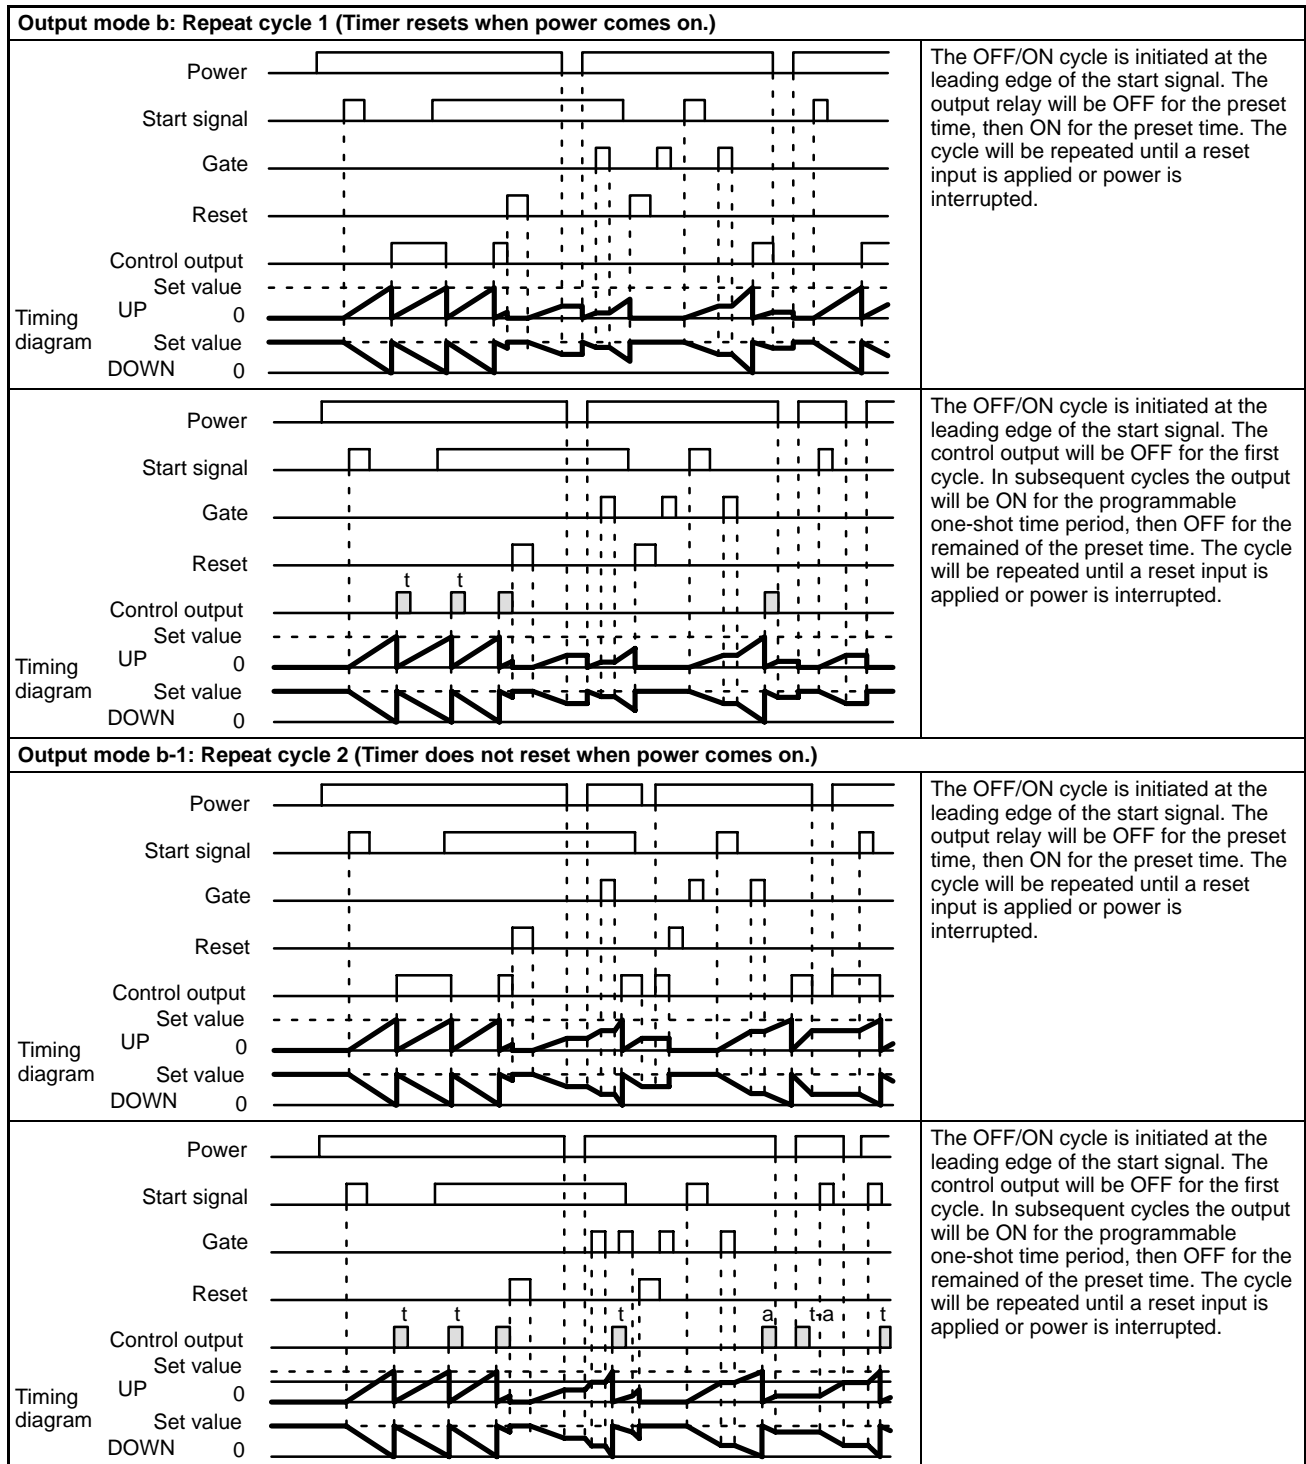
**Output mode b: Repeat cycle 1 (Timer resets when power comes on.)**

Power

Start signal

Gate

Reset

Control output

Set value

UP 0

Timing diagram

Set value

DOWN 0

The OFF/ON cycle is initiated at the leading edge of the start signal. The output relay will be OFF for the preset time, then ON for the preset time. The cycle will be repeated until a reset input is applied or power is interrupted.

Power

Start signal

Gate

Reset

t t

Control output

Set value

UP 0

Timing diagram

Set value

DOWN 0

The OFF/ON cycle is initiated at the leading edge of the start signal. The control output will be OFF for the first cycle. In subsequent cycles the output will be ON for the programmable one-shot time period, then OFF for the remained of the preset time. The cycle will be repeated until a reset input is applied or power is interrupted.

**Output mode b-1: Repeat cycle 2 (Timer does not reset when power comes on.)**

Power

Start signal

Gate

Reset

Control output

Set value

UP 0

Timing diagram

Set value

DOWN 0

The OFF/ON cycle is initiated at the leading edge of the start signal. The output relay will be OFF for the preset time, then ON for the preset time. The cycle will be repeated until a reset input is applied or power is interrupted.

Power

Start signal

Gate

Reset

t t t a t a t

Control output

Set value

UP 0

Timing diagram

Set value

DOWN 0

The OFF/ON cycle is initiated at the leading edge of the start signal. The control output will be OFF for the first cycle. In subsequent cycles the output will be ON for the programmable one-shot time period, then OFF for the remained of the preset time. The cycle will be repeated until a reset input is applied or power is interrupted.